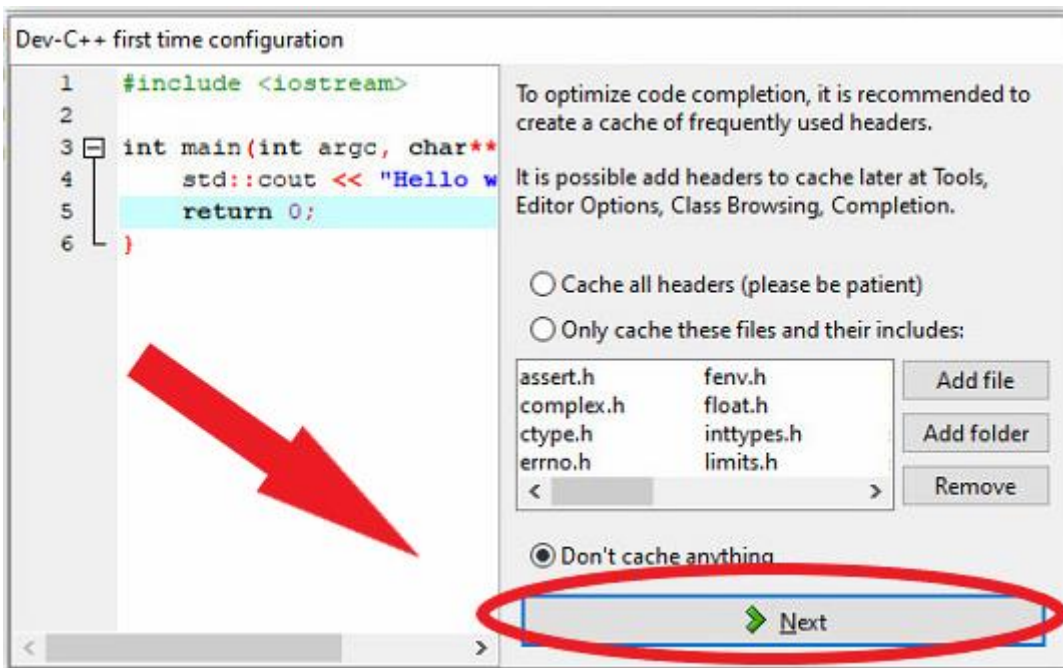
Dev-C++ first time configuration

1 #include <iostream>
2
3 int main(int argc, char**
4 std::cout << "Hello w
5 return 0;
6 }

To optimize code completion, it is recommended to create a cache of frequently used headers.

It is possible add headers to cache later at Tools, Editor Options, Class Browsing, Completion.

Cache all headers (please be patient)

Only cache these files and their includes:

| | |
|---|---|
| assert.h | fenv.h |
| complex.h | float.h |
| ctype.h | inttypes.h |
| errno.h | limits.h |

Add file

Add folder

Remove

Don't cache anything

Next